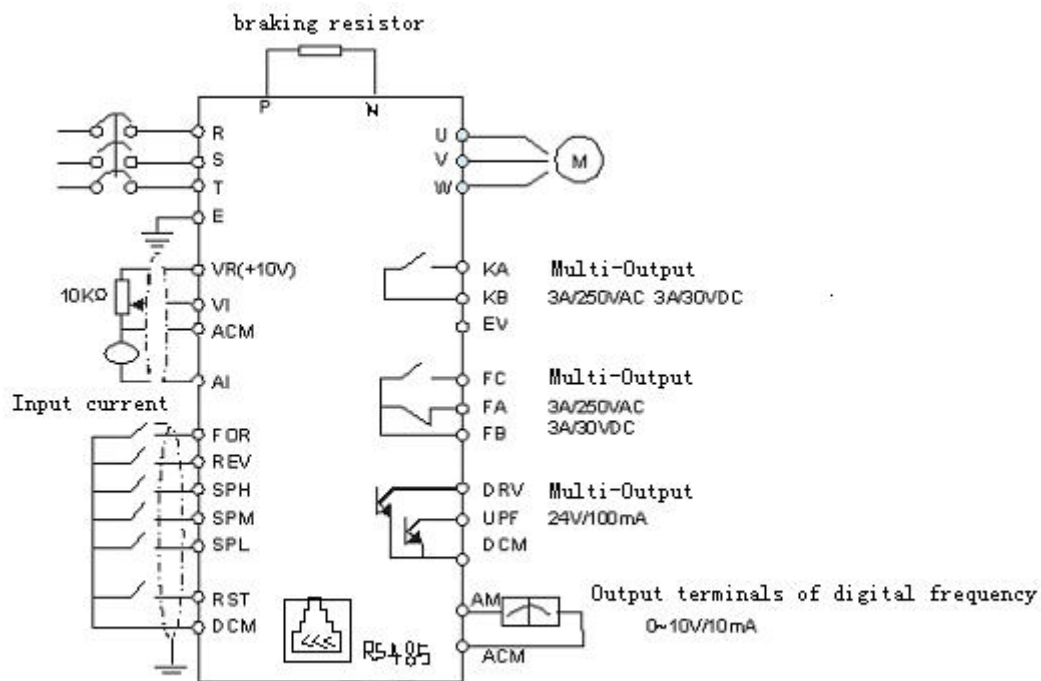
braking resistor

P

N

R
S
T
E

VR(+10V)
10KΩ
VI
ACM
AI

Input current

FOR
REV
SPH
SPM
SPL
RST
DCM

RS485

U
V
W
M

KA
KB
EV
Multi-Output
3A/250VAC 3A/30VDC

FC
FA
FB
Multi-Output
3A/250VAC
3A/30VDC

DRV
UPF
DCM
Multi-Output
24V/100mA

AM
ACM
Output terminals of digital frequency
0~10V/10mA